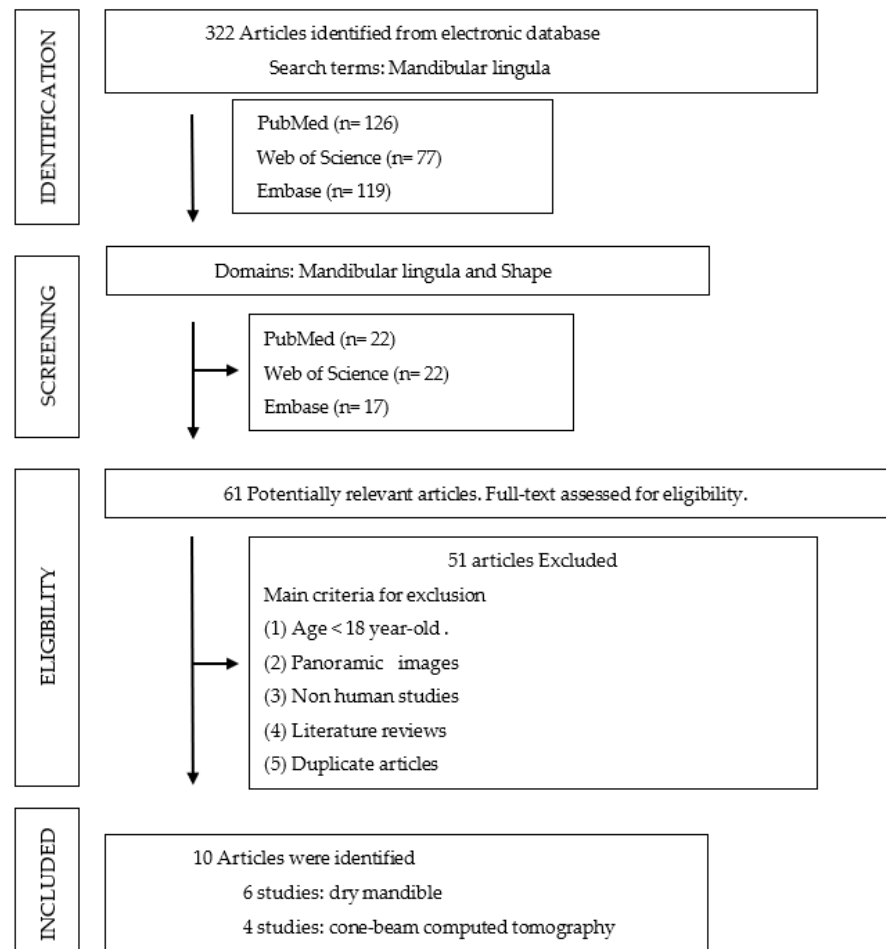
IDENTIFICATION

322 Articles identified from electronic database
Search terms: Mandibular lingula

PubMed (n= 126)
Web of Science (n= 77)
Embase (n= 119)

SCREENING

Domains: Mandibular lingula and Shape

PubMed (n= 22)
Web of Science (n= 22)
Embase (n= 17)

ELIGIBILITY

61 Potentially relevant articles. Full-text assessed for eligibility.

51 articles Excluded
Main criteria for exclusion
(1) Age < 18 year-old .
(2) Panoramic images
(3) Non human studies
(4) Literature reviews
(5) Duplicate articles

INCLUDED

10 Articles were identified
6 studies: dry mandible
4 studies: cone-beam computed tomography